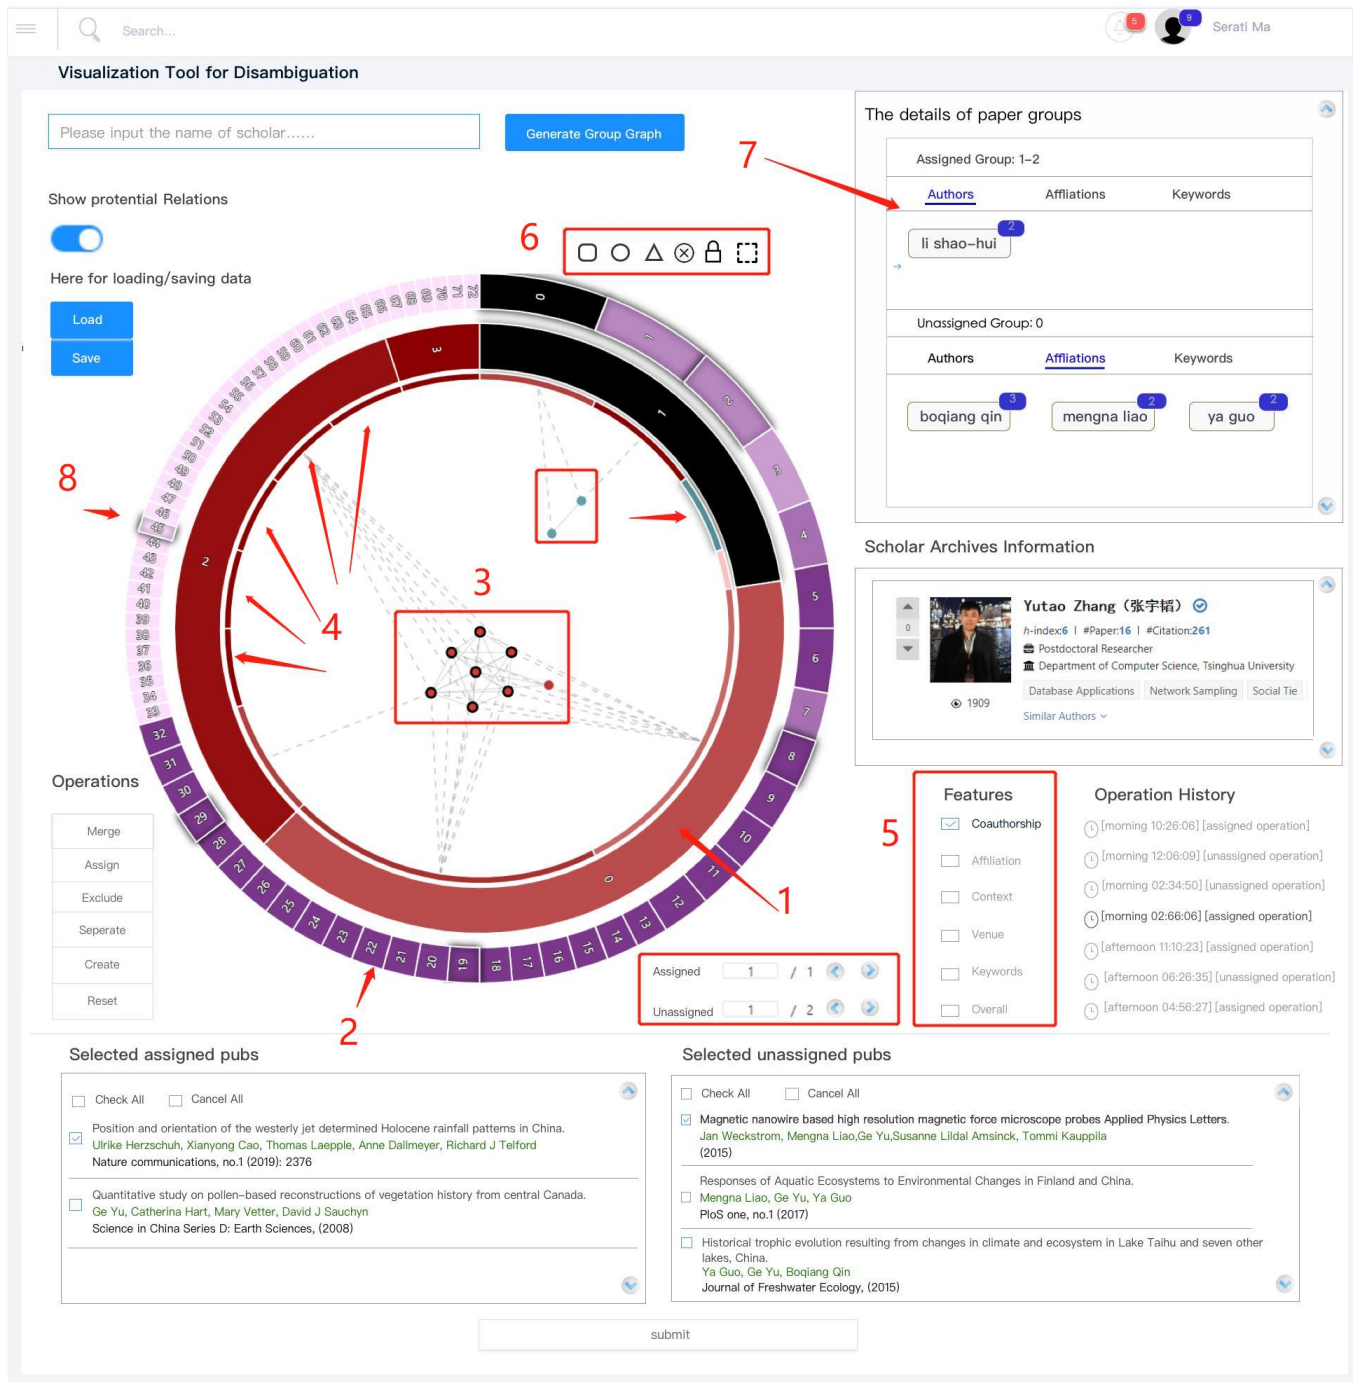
Search...

5 9 Serati Ma

Visualization Tool for Disambiguation

Please input the name of scholar......

Generate Group Graph

Show potential Relations

Here for loading/saving data

Load

Save

6

7

8

3

4

1

2

0 1 2 3 4 5 6 7 8 9 10 11 12 13 14 15 16 17 18 19 20 21 22 23 24 25 26 27 28 29 30 31 32 33 34 35 36 37 38 39 40 41 42 43 44 45 46 47 48 49 50

0 1 2 3

Operations

Merge

Assign

Exclude

Seperate

Create

Reset

Assigned 1 / 1

Unassigned 1 / 2

The details of paper groups

Assigned Group: 1–2

Authors Affliations Keywords

li shao–hui 2

Unassigned Group: 0

Authors Affliations Keywords

boqiang qin 3 mengna liao 2 ya guo 2

Scholar Archives Information

Yutao Zhang (张宇韬)

h-index:6 | #Paper:16 | #Citation:261

Postdoctoral Researcher

Department of Computer Science, Tsinghua University

Database Applications Network Sampling Social Tie

0

1909

Similar Authors

5

Features

Coauthorship

Affiliation

Context

Venue

Keywords

Overall

Operation History

[morning 10:26:06] [assigned operation]

[morning 12:06:09] [unassigned operation]

[morning 02:34:50] [unassigned operation]

[morning 02:66:06] [assigned operation]

[afternoon 11:10:23] [assigned operation]

[afternoon 06:26:35] [unassigned operation]

[afternoon 04:56:27] [assigned operation]

Selected assigned pubs

Check All Cancel All

Position and orientation of the westerly jet determined Holocene rainfall patterns in China.
Ulrike Herzschuh, Xianyong Cao, Thomas Laepple, Anne Dallmeyer, Richard J Telford
Nature communications, no.1 (2019): 2376

Quantitative study on pollen–based reconstructions of vegetation history from central Canada.
Ge Yu, Catherina Hart, Mary Vetter, David J Sauchyn
Science in China Series D: Earth Sciences, (2008)

Selected unassigned pubs

Check All Cancel All

Magnetic nanowire based high resolution magnetic force microscope probes Applied Physics Letters.
Jan Weckstrom, Mengna Liao,Ge Yu,Susanne Lildal Amsinck, Tommi Kauppila
(2015)

Responses of Aquatic Ecosystems to Environmental Changes in Finland and China.
Mengna Liao, Ge Yu, Ya Guo
PloS one, no.1 (2017)

Historical trophic evolution resulting from changes in climate and ecosystem in Lake Taihu and seven other lakes, China.
Ya Guo, Ge Yu, Boqiang Qin
Journal of Freshwater Ecology, (2015)

submit